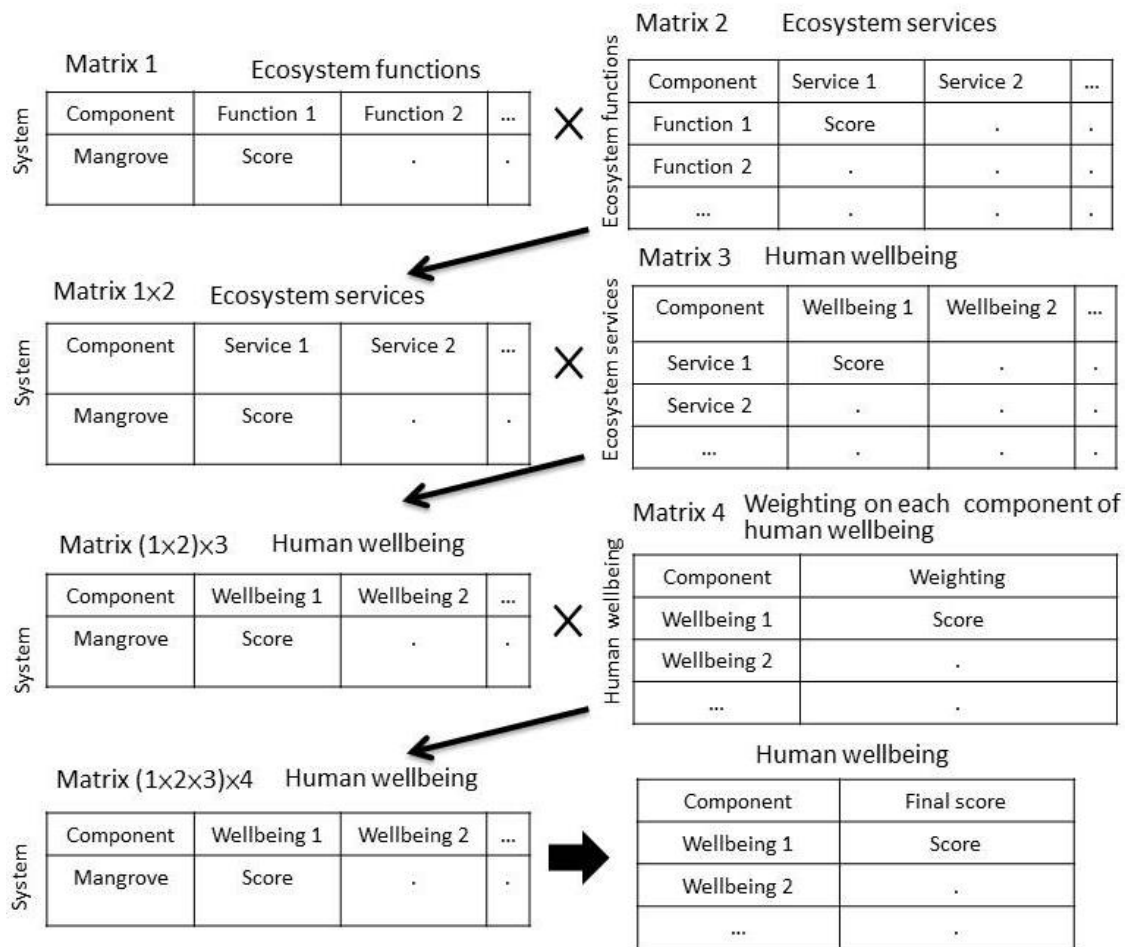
Matrix 1 Ecosystem functions

System

| Component | Function 1 | Function 2 | ... |
|---|---|---|---|
| Mangrove | Score | . | . |

×

Matrix 2 Ecosystem services

Ecosystem functions

| Component | Service 1 | Service 2 | ... |
|---|---|---|---|
| Function 1 | Score | . | . |
| Function 2 | . | . | . |
| ... | . | . | . |

Matrix 1×2 Ecosystem services

System

| Component | Service 1 | Service 2 | ... |
|---|---|---|---|
| Mangrove | Score | . | . |

×

Matrix 3 Human wellbeing

Ecosystem services

| Component | Wellbeing 1 | Wellbeing 2 | ... |
|---|---|---|---|
| Service 1 | Score | . | . |
| Service 2 | . | . | . |
| ... | . | . | . |

Matrix (1×2)×3 Human wellbeing

System

| Component | Wellbeing 1 | Wellbeing 2 | ... |
|---|---|---|---|
| Mangrove | Score | . | . |

×

Matrix 4 Weighting on each component of human wellbeing

Human wellbeing

| Component | Weighting |
|---|---|
| Wellbeing 1 | Score |
| Wellbeing 2 | . |
| ... | . |

Matrix (1×2×3)×4 Human wellbeing

System

| Component | Wellbeing 1 | Wellbeing 2 | ... |
|---|---|---|---|
| Mangrove | Score | . | . |

Human wellbeing

| Component | Final score |
|---|---|
| Wellbeing 1 | Score |
| Wellbeing 2 | . |
| ... | . |